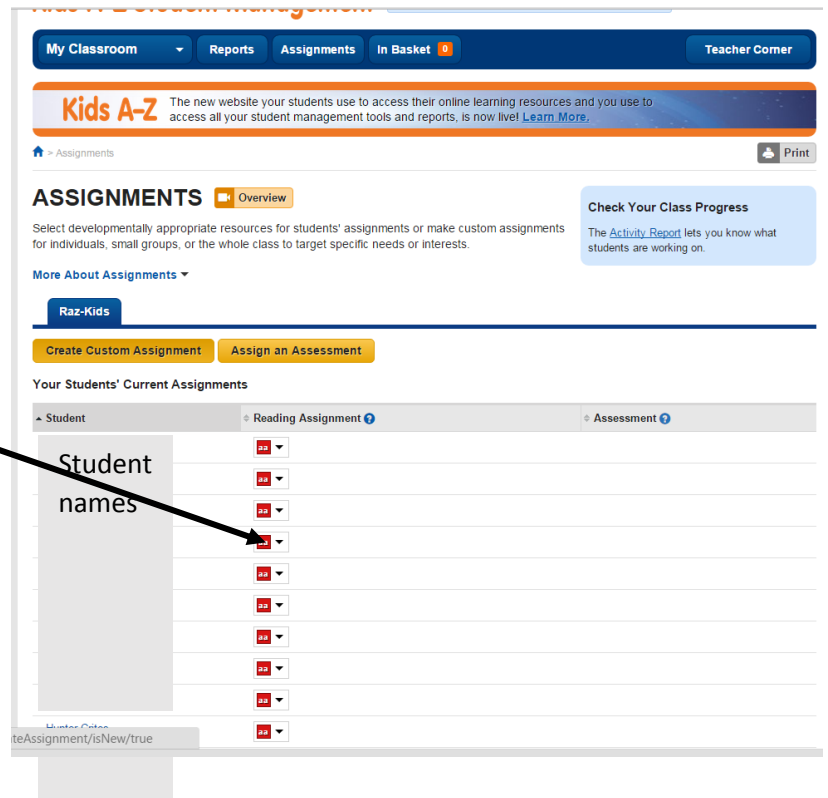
Kids A-Z Student Management

My Classroom
Reports
Assignments
In Basket 0
Teacher Corner

Kids A-Z The new website your students use to access their online learning resources and you use to access all your student management tools and reports, is now live! Learn More.

> Assignments

Print

ASSIGNMENTS Overview

Select developmentally appropriate resources for students' assignments or make custom assignments for individuals, small groups, or the whole class to target specific needs or interests.

More About Assignments

Check Your Class Progress

The Activity Report lets you know what students are working on.

Raz-Kids

Create Custom Assignment
Assign an Assessment

Your Students' Current Assignments

| Student | Reading Assignment | Assessment |
|---|---|---|
| Student names | aa | |
| | aa | |
| | aa | |
| | aa | |
| | aa | |
| | aa | |
| | aa | |
| | aa | |
| | aa | |
| Hunter Crites | aa | |

teAssignment/isNew/true